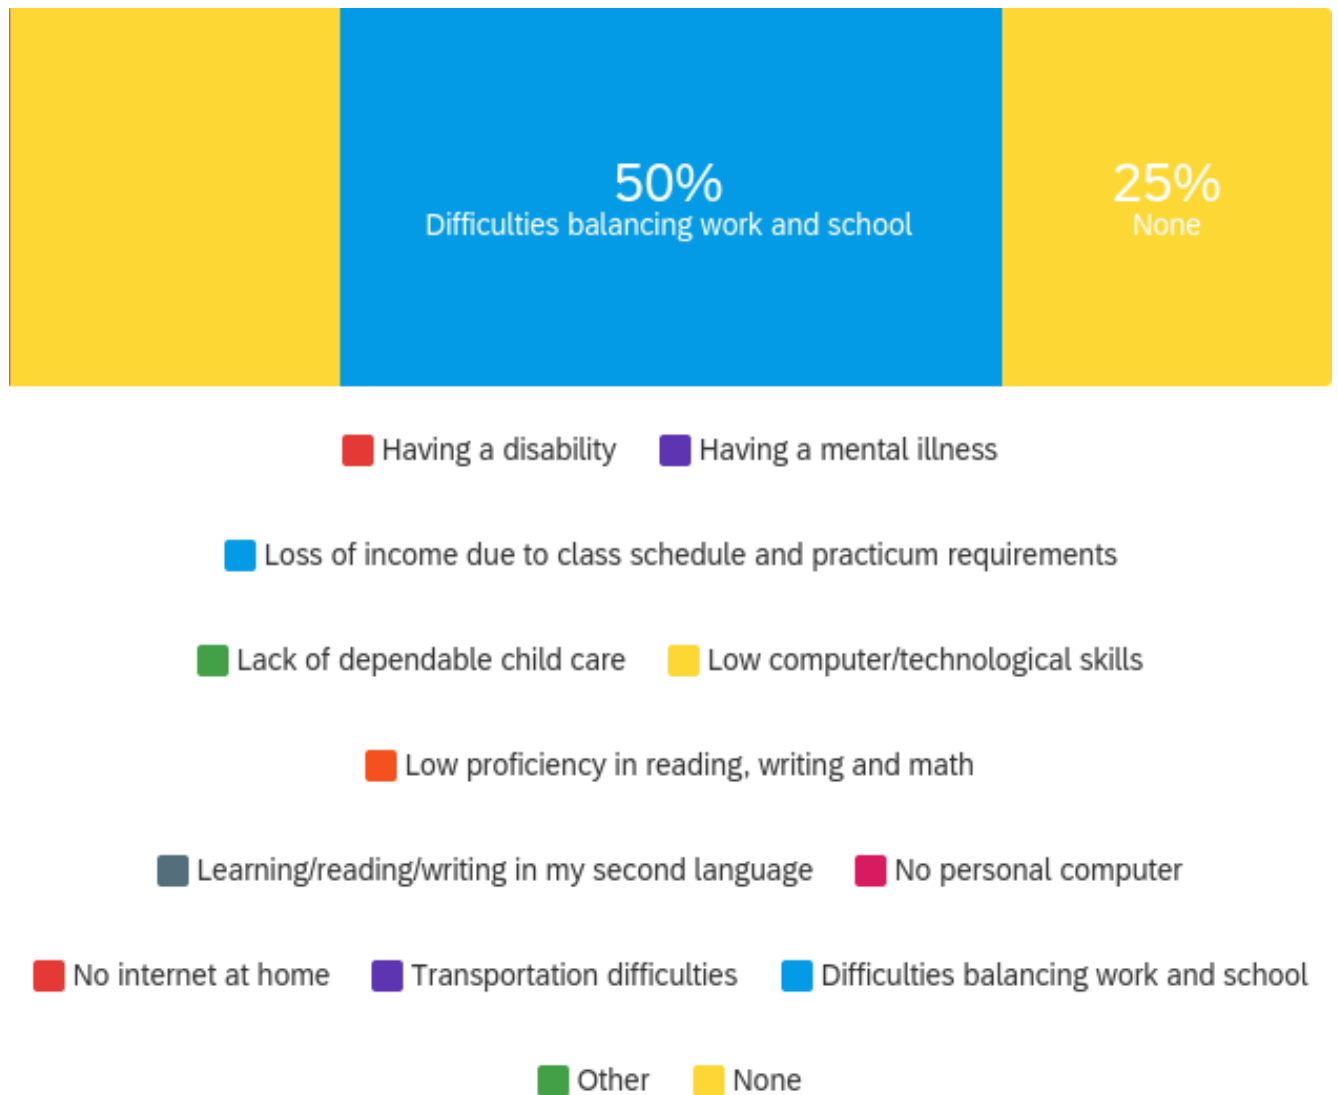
50%
Difficulties balancing work and school

25%
None

Having a disability Having a mental illness

Loss of income due to class schedule and practicum requirements

Lack of dependable child care Low computer/technological skills

Low proficiency in reading, writing and math

Learning/reading/writing in my second language No personal computer

No internet at home Transportation difficulties Difficulties balancing work and school

Other None